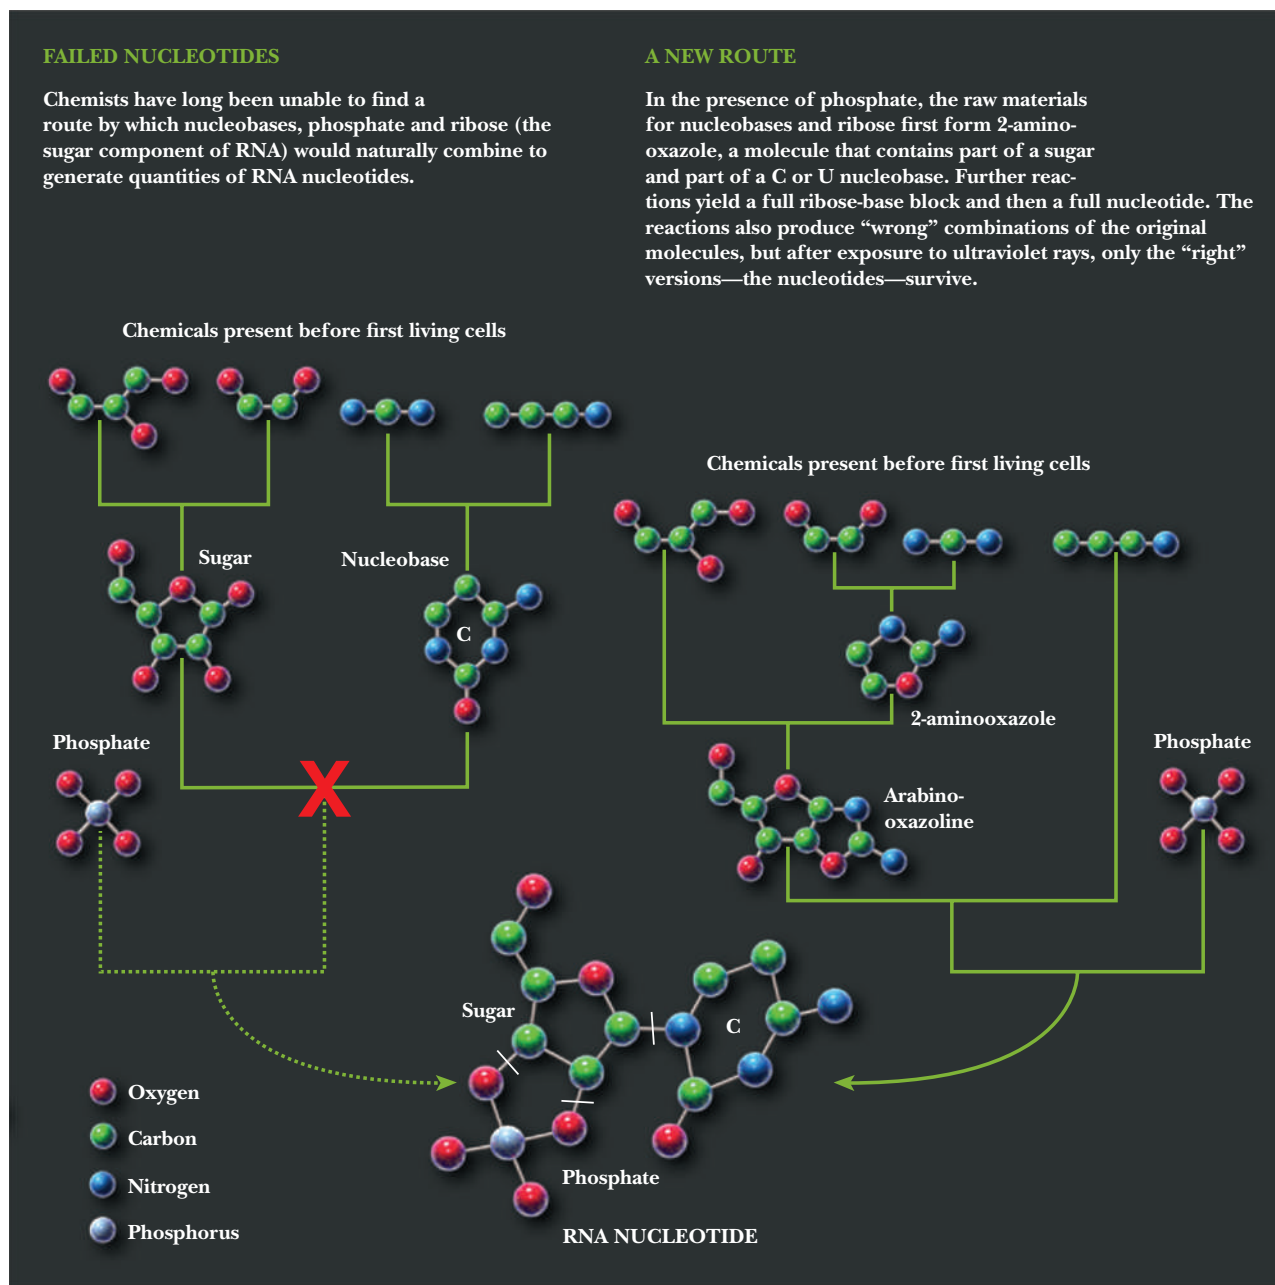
FAILED NUCLEOTIDES

Chemists have long been unable to find a route by which nucleobases, phosphate and ribose (the sugar component of RNA) would naturally combine to generate quantities of RNA nucleotides.

A NEW ROUTE

In the presence of phosphate, the raw materials for nucleobases and ribose first form 2-aminooxazole, a molecule that contains part of a sugar and part of a C or U nucleobase. Further reactions yield a full ribose-base block and then a full nucleotide. The reactions also produce "wrong" combinations of the original molecules, but after exposure to ultraviolet rays, only the "right" versions—the nucleotides—survive.

Chemicals present before first living cells

Sugar

Nucleobase

C

Phosphate

X

Chemicals present before first living cells

2-aminooxazole

Arabino-oxazoline

Phosphate

Sugar

C

Phosphate

RNA NUCLEOTIDE

Oxygen

Carbon

Nitrogen

Phosphorus